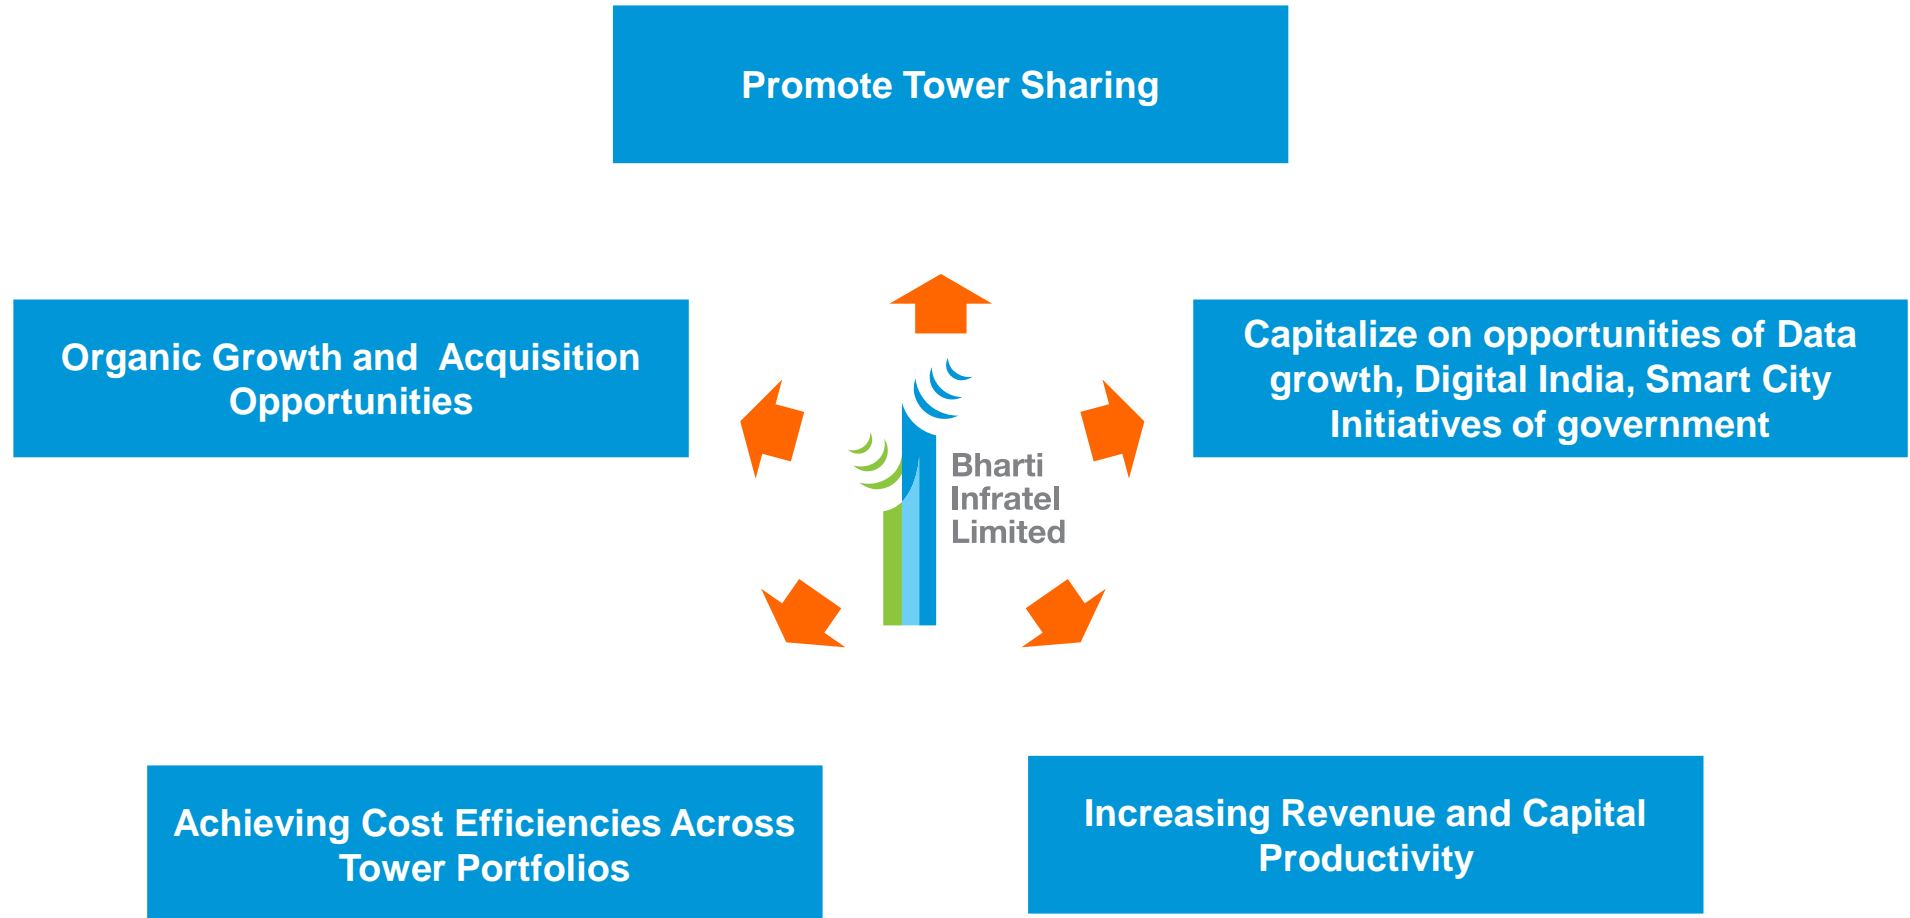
Promote Tower Sharing

Organic Growth and Acquisition Opportunities

Capitalize on opportunities of Data growth, Digital India, Smart City Initiatives of government

Bharti Infratel Limited

Achieving Cost Efficiencies Across Tower Portfolios

Increasing Revenue and Capital Productivity